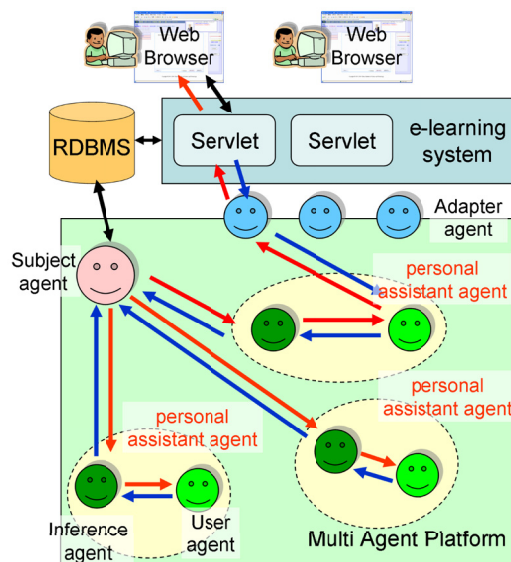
Web Browser

Web Browser

RDBMS

Servlet

Servlet

e-learning system

Adapter agent

Subject agent

personal assistant agent

personal assistant agent

personal assistant agent

Inference agent

User agent

Multi Agent Platform